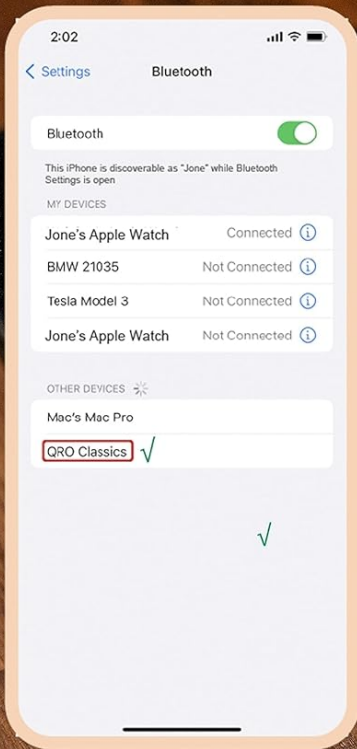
2:02

Settings Bluetooth

Bluetooth

This iPhone is discoverable as "Jone" while Bluetooth Settings is open

MY DEVICES

Jone's Apple Watch Connected

BMW 21035 Not Connected

Tesla Model 3 Not Connected

Jone's Apple Watch Not Connected

OTHER DEVICES

Mac's Mac Pro

QRO Classics √

√